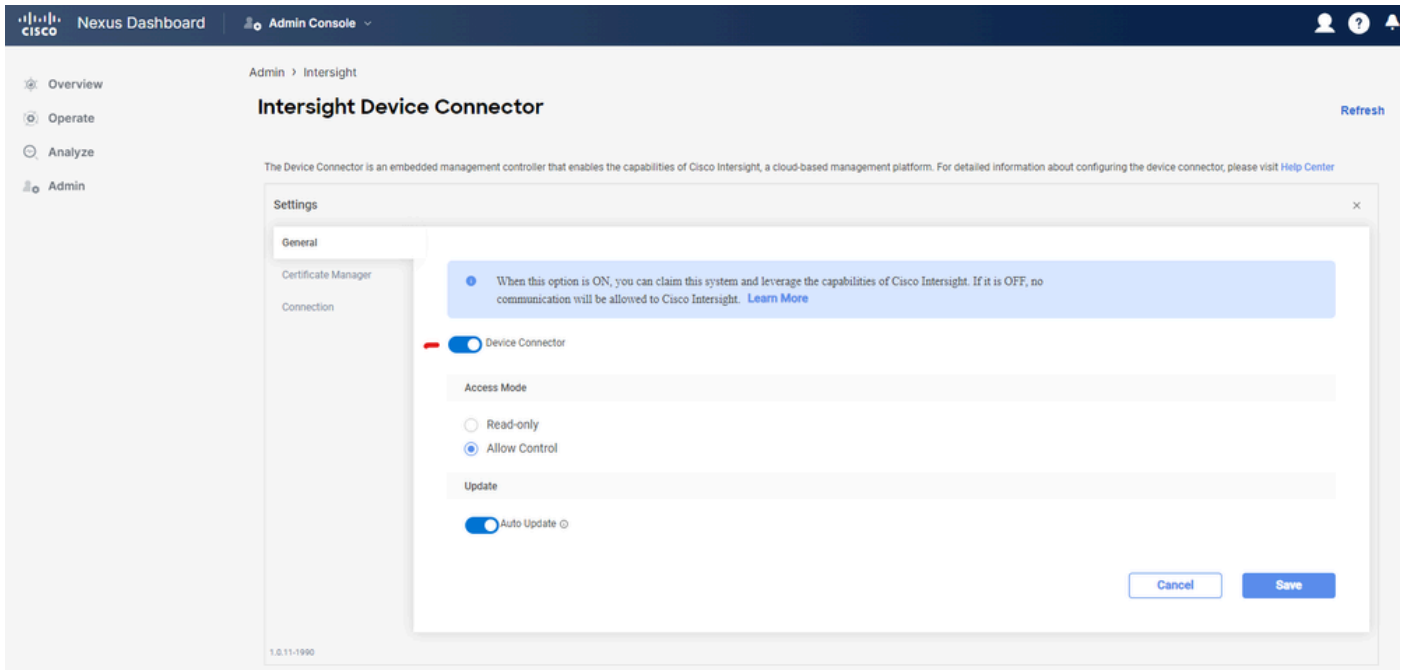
cisco Nexus Dashboard

Admin Console

Overview

Operate

Analyze

Admin

Admin › Intersight

Intersight Device Connector

Refresh

The Device Connector is an embedded management controller that enables the capabilities of Cisco Intersight, a cloud-based management platform. For detailed information about configuring the device connector, please visit Help Center

Settings

×

General

Certificate Manager

Connection

When this option is ON, you can claim this system and leverage the capabilities of Cisco Intersight. If it is OFF, no communication will be allowed to Cisco Intersight. Learn More

Device Connector

Access Mode

Read-only

Allow Control

Update

Auto Update

Cancel

Save

1.0.11-1990